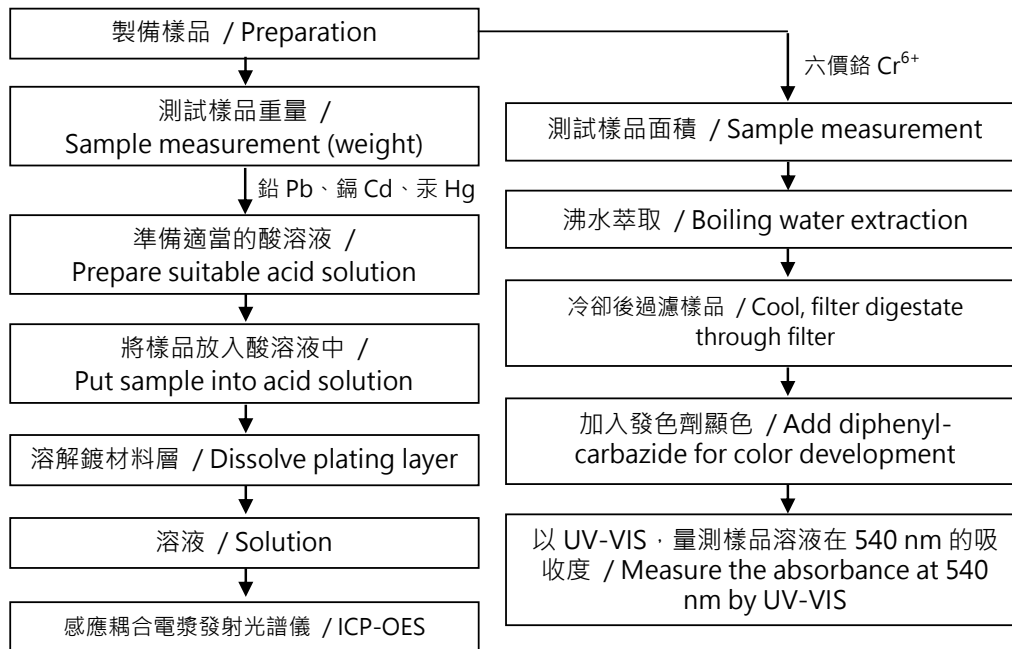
製備樣品 / Preparation

六價鉻 Cr$^{6+}$

測試樣品重量 / Sample measurement (weight)

鉛 Pb、鎘 Cd、汞 Hg

準備適當的酸溶液 / Prepare suitable acid solution

將樣品放入酸溶液中 / Put sample into acid solution

溶解鍍材料層 / Dissolve plating layer

溶液 / Solution

感應耦合電漿發射光譜儀 / ICP-OES

測試樣品面積 / Sample measurement

沸水萃取 / Boiling water extraction

冷卻後過濾樣品 / Cool, filter digestate through filter

加入發色劑顯色 / Add diphenylcarbazide for color development

以 UV-VIS，量測樣品溶液在 540 nm 的吸收度 / Measure the absorbance at 540 nm by UV-VIS